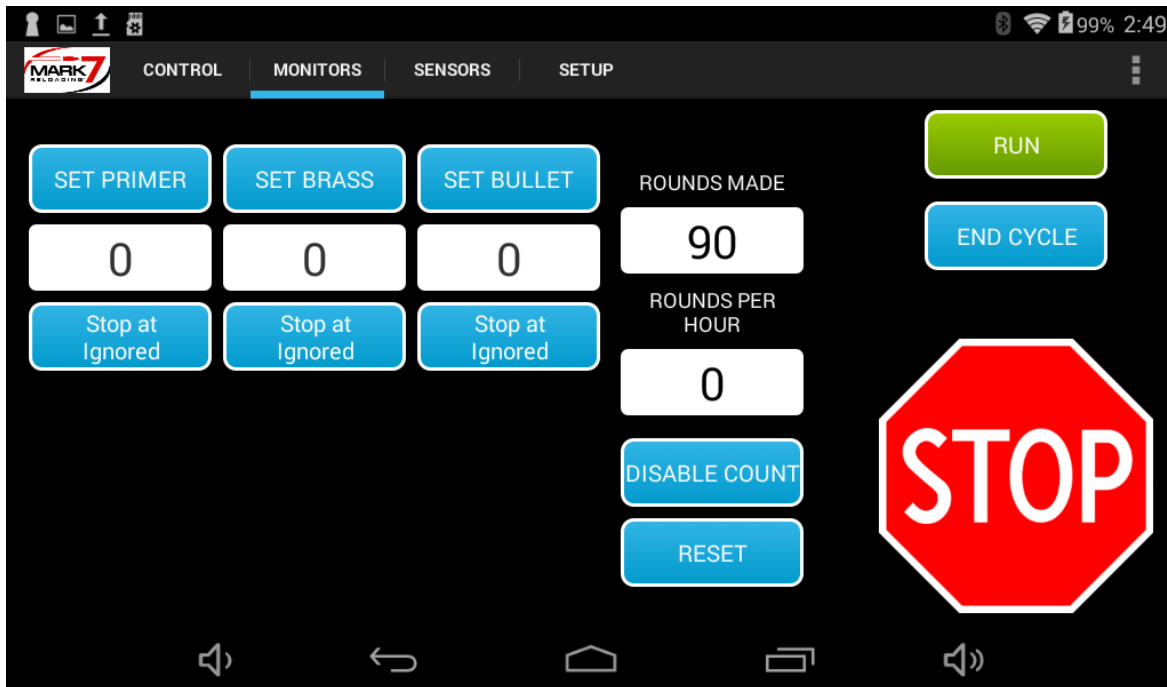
99% 2:49

MARK 7 RELOADING

CONTROL MONITORS SENSORS SETUP

RUN

SET PRIMER SET BRASS SET BULLET

ROUNDS MADE

90

END CYCLE

0 0 0

Stop at Ignored

Stop at Ignored

Stop at Ignored

ROUNDS PER HOUR

0

STOP

DISABLE COUNT

RESET